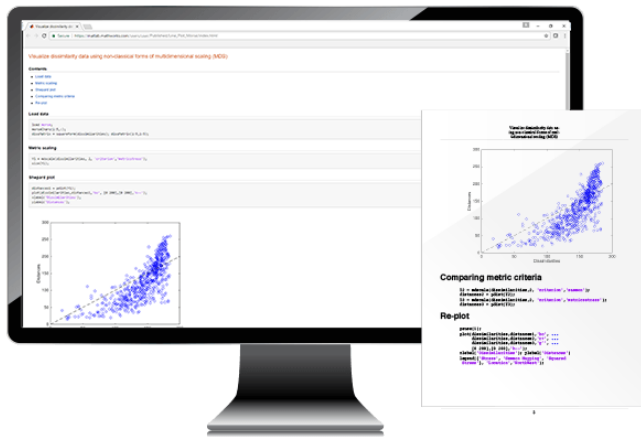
Visualize dissimilarity da

Visualize dissimilarity data using non-classical forms of multidimensional scaling (MDS)

Contents

Load data
Metric scaling
Shepard plot
Comparing metric criteria
Re-plot

Load data

Metric scaling

Shepard plot

Distances

Comparing metric criteria

Re-plot

Dissimilarities

Distances

6